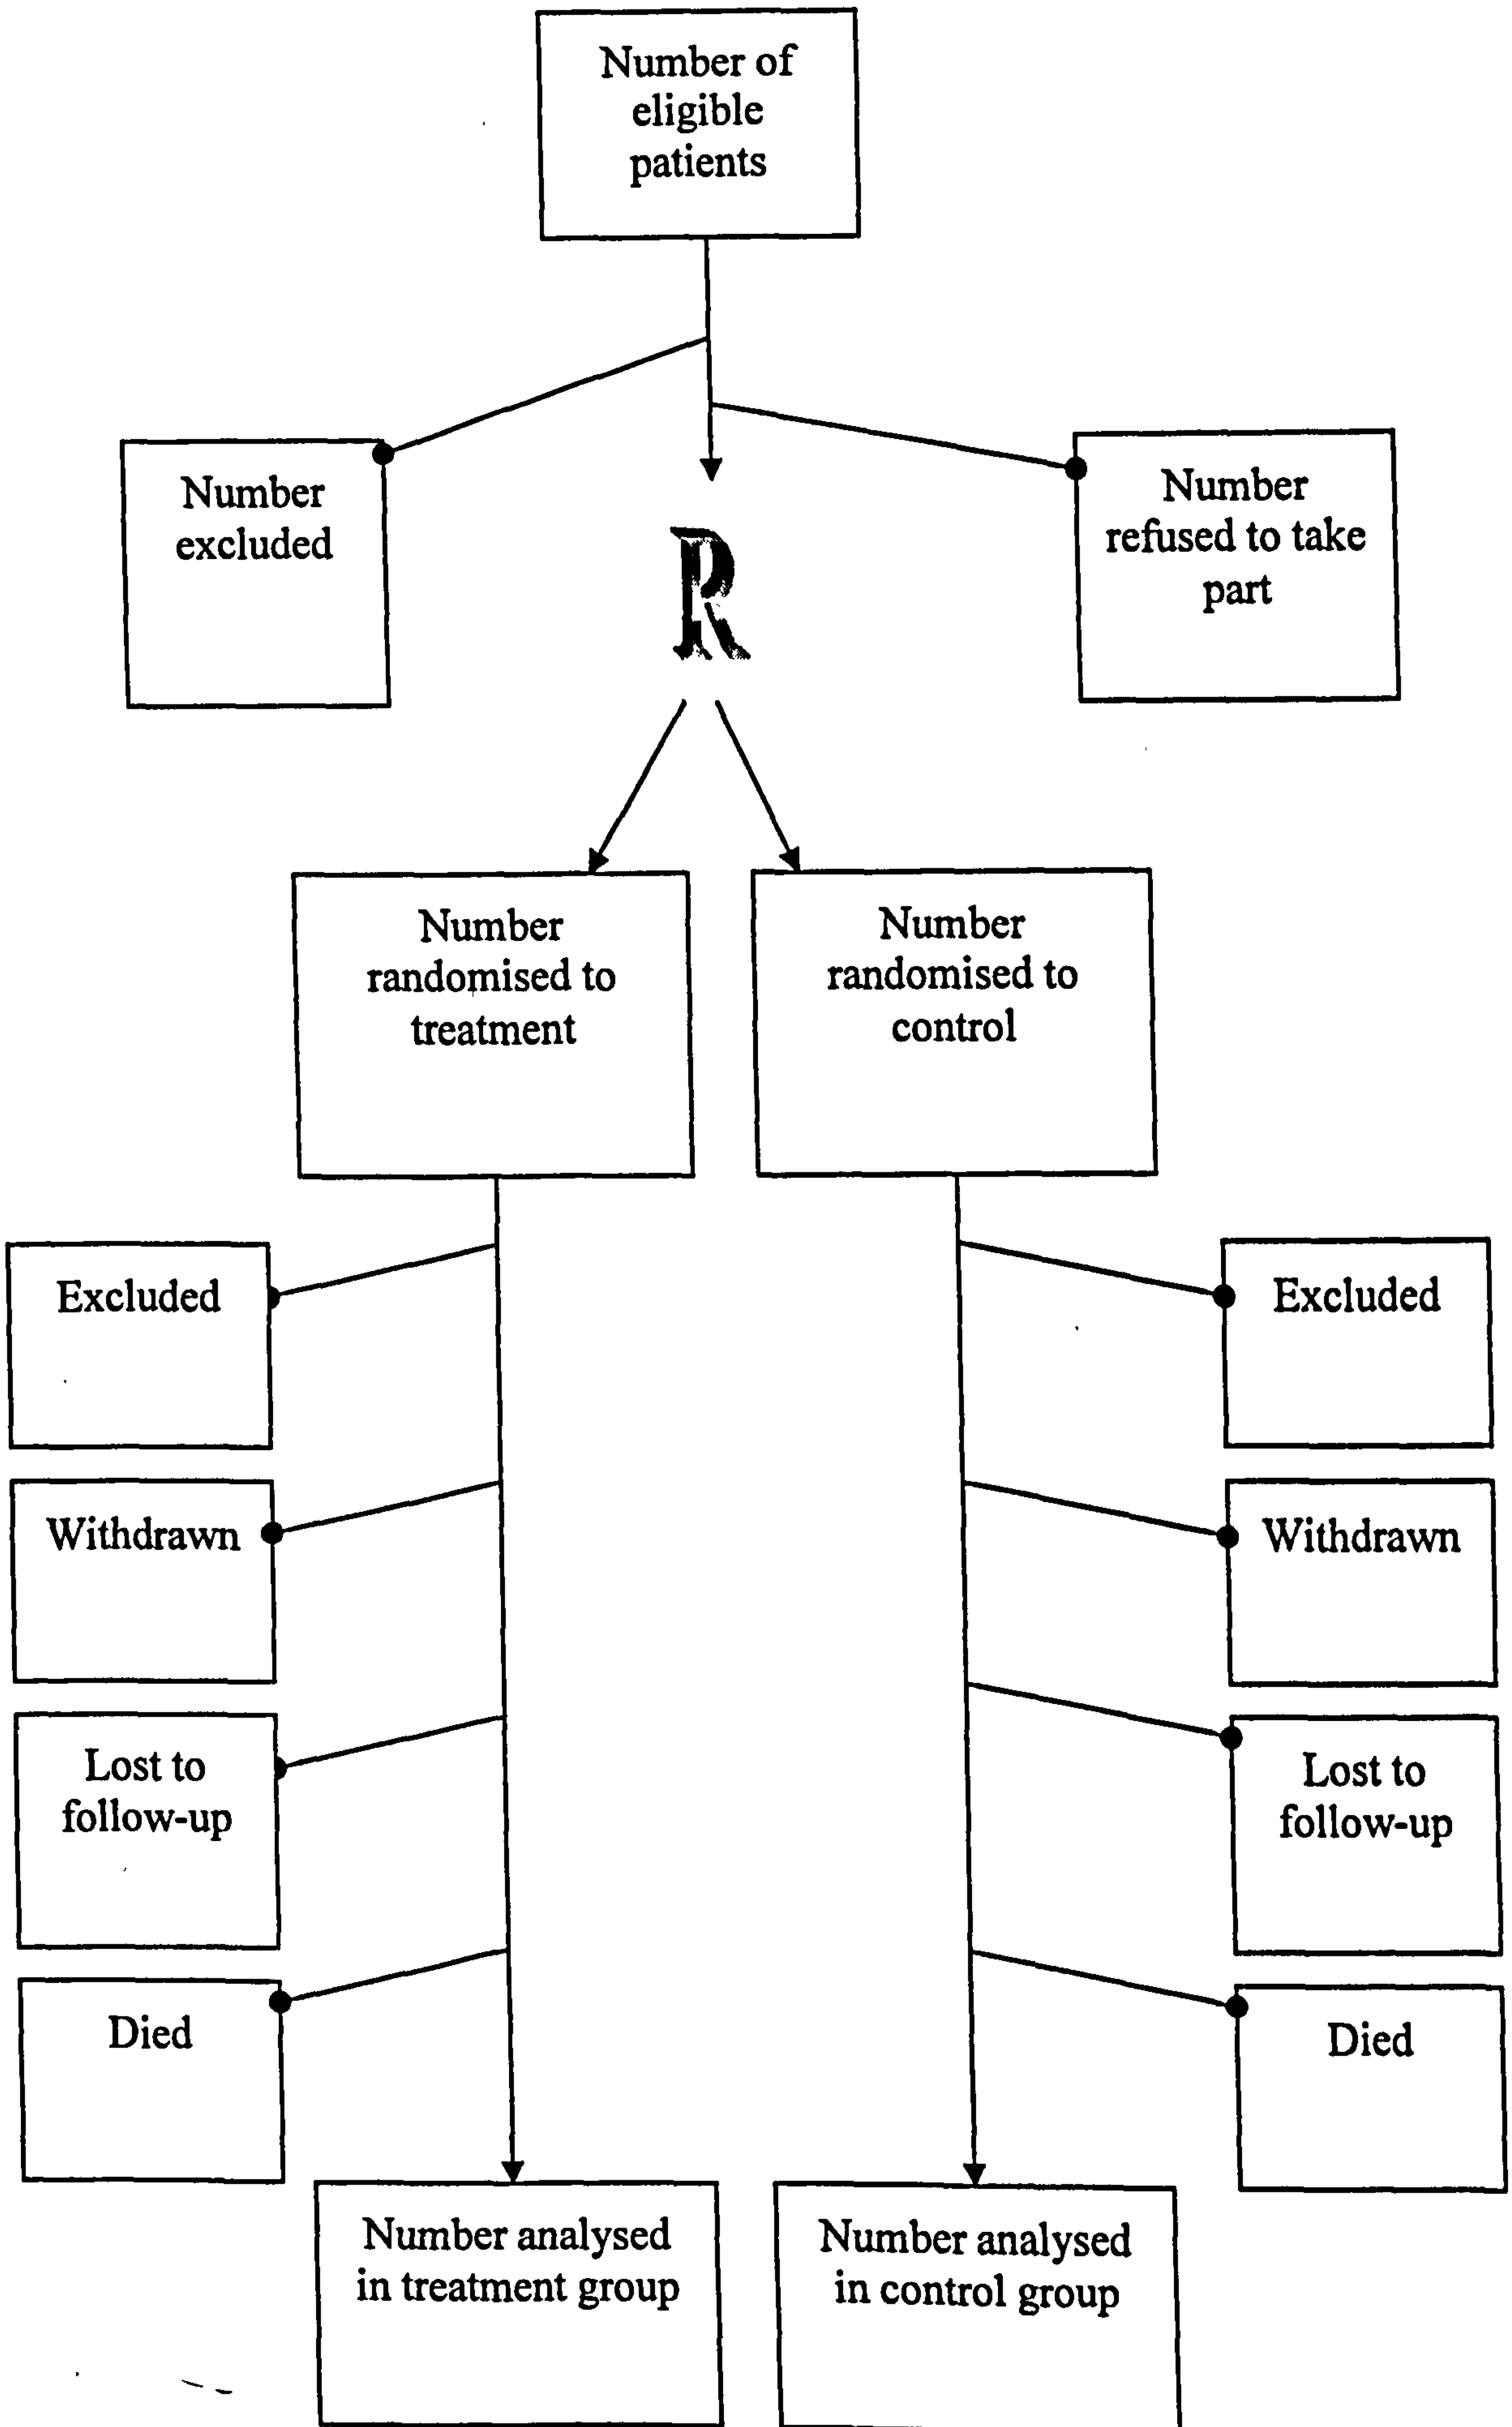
Number of eligible patients

Number excluded

R

Number refused to take part

Number randomised to treatment

Number randomised to control

Excluded

Excluded

Withdrawn

Withdrawn

Lost to follow-up

Lost to follow-up

Died

Died

Number analysed in treatment group

Number analysed in control group